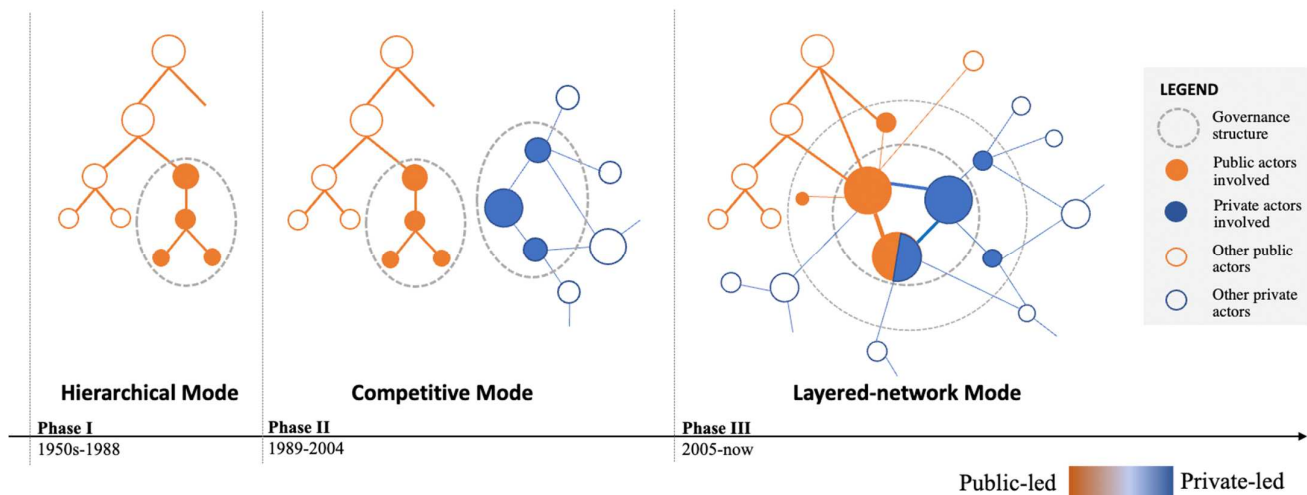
LEGEND

Governance structure

Public actors involved

Private actors involved

Other public actors

Other private actors

Hierarchical Mode

Competitive Mode

Layered-network Mode

Phase I
1950s-1988

Phase II
1989-2004

Phase III
2005-now

Public-led

Private-led